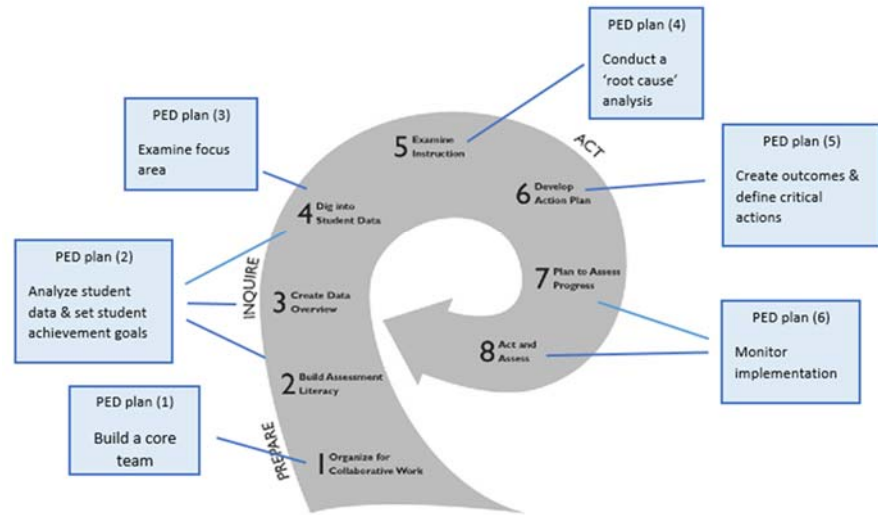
PED plan (4)

Conduct a 'root cause' analysis

PED plan (3)

Examine focus area

PED plan (5)

Create outcomes & define critical actions

PED plan (2)

Analyze student data & set student achievement goals

PED plan (6)

Monitor implementation

PED plan (1)

Build a core team

PREPARE

INQUIRE

ACT

1 Organize for Collaborative Work

2 Build Assessment Literacy

3 Create Data Overview

4 Dig into Student Data

5 Examine Instruction

6 Develop Action Plan

7 Plan to Assess Progress

8 Act and Assess